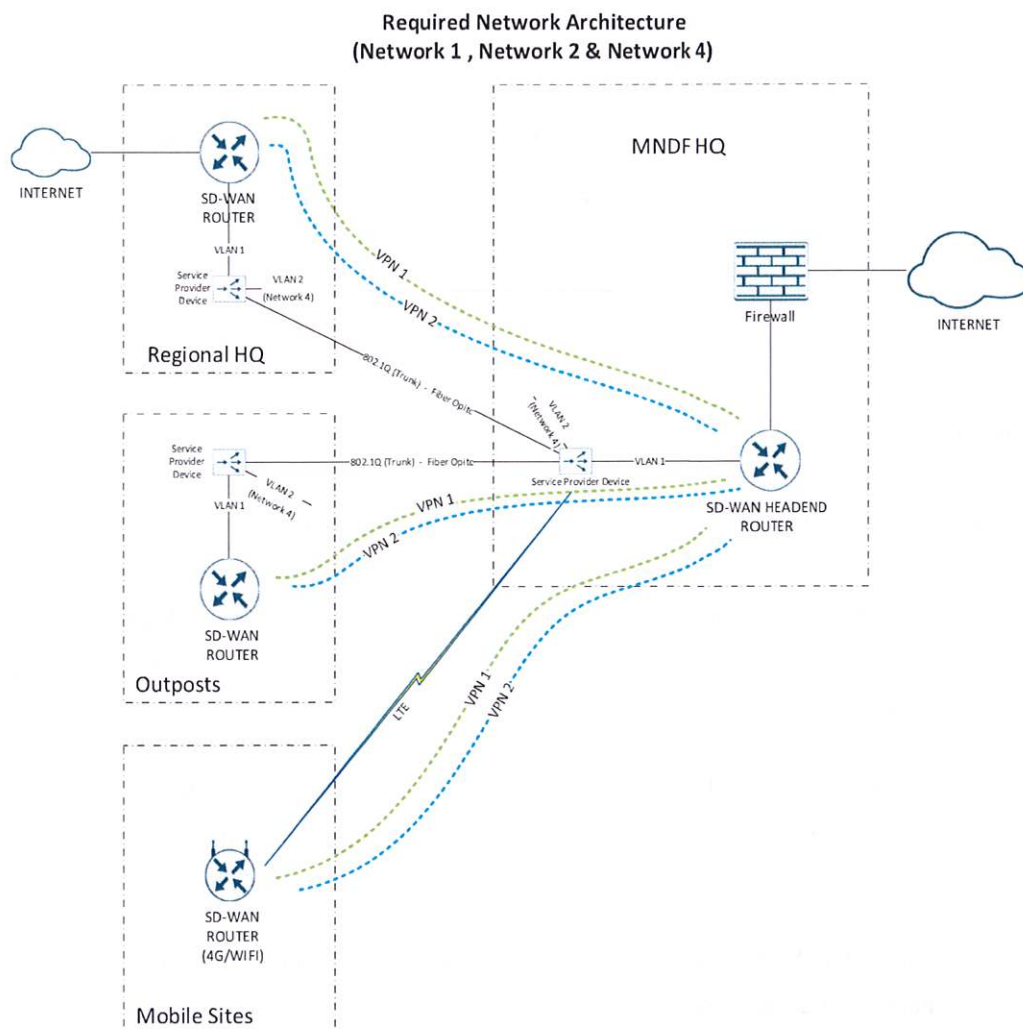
Required Network Architecture
(Network 1 , Network 2 & Network 4)

INTERNET

SD-WAN ROUTER

VLAN 1

Service Provider Device

VLAN 2 (Network 4)

Regional HQ

VPN 1

VPN 2

802.1Q (Trunk) - Fiber Opitc

MNDF HQ

Firewall

INTERNET

VLAN 2 (Network 4)

Service Provider Device

802.1Q (Trunk) - Fiber Opitc

Service Provider Device

VLAN 1

SD-WAN HEADEND ROUTER

VLAN 2 (Network 4)

VLAN 1

VPN 1

VPN 2

SD-WAN ROUTER

Outposts

LTE

VPN 1

VPN 2

SD-WAN ROUTER (4G/WIFI)

Mobile Sites